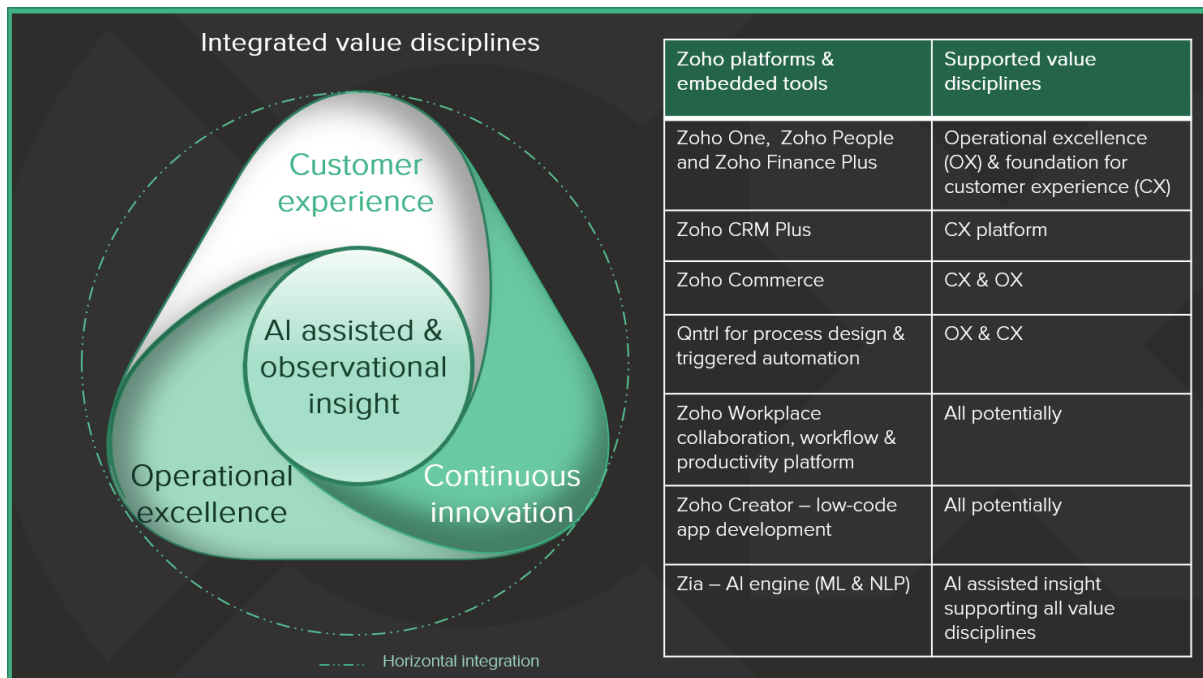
Integrated value disciplines

Customer experience

AI assisted & observational insight

Operational excellence

Continuous innovation

Horizontal integration

| Zoho platforms & embedded tools | Supported value disciplines |
|---|---|
| Zoho One, Zoho People and Zoho Finance Plus | Operational excellence (OX) & foundation for customer experience (CX) |
| Zoho CRM Plus | CX platform |
| Zoho Commerce | CX & OX |
| Qntrl for process design & triggered automation | OX & CX |
| Zoho Workplace collaboration, workflow & productivity platform | All potentially |
| Zoho Creator – low-code app development | All potentially |
| Zia – AI engine (ML & NLP) | AI assisted insight supporting all value disciplines |